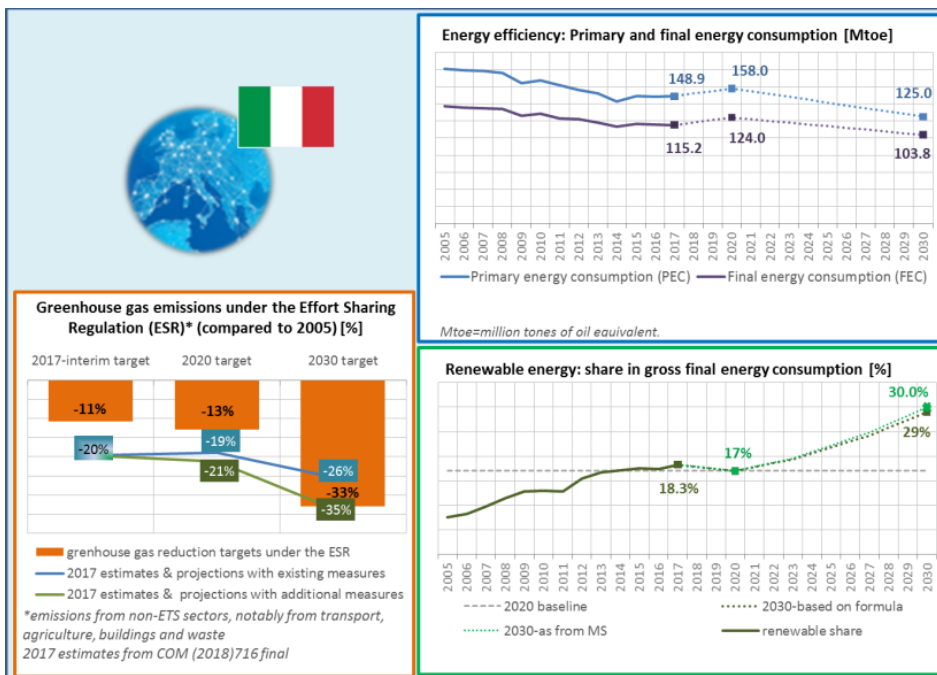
Energy efficiency: Primary and final energy consumption [Mtoe]

148.9
158.0
125.0
115.2
124.0
103.8

2005 2006 2007 2008 2009 2010 2011 2012 2013 2014 2015 2016 2017 2018 2019 2020 2021 2022 2023 2024 2025 2026 2027 2028 2029 2030

Primary energy consumption (PEC)
Final energy consumption (FEC)

Mtoe=million tones of oil equivalent.

Greenhouse gas emissions under the Effort Sharing Regulation (ESR)* (compared to 2005) [%]

2017-interim target
2020 target
2030 target

-11%
-13%
-20%
-19%
-21%
-26%
-33%
-35%

grenhouse gas reduction targets under the ESR
2017 estimates & projections with existing measures
2017 estimates & projections with additional measures
*emissions from non-ETS sectors, notably from transport, agriculture, buildings and waste
2017 estimates from COM (2018)716 final

Renewable energy: share in gross final energy consumption [%]

30.0%
17%
29%
18.3%

2005 2006 2007 2008 2009 2010 2011 2012 2013 2014 2015 2016 2017 2018 2019 2020 2021 2022 2023 2024 2025 2026 2027 2028 2029 2030

2020 baseline
2030-based on formula
2030-as from MS
renewable share